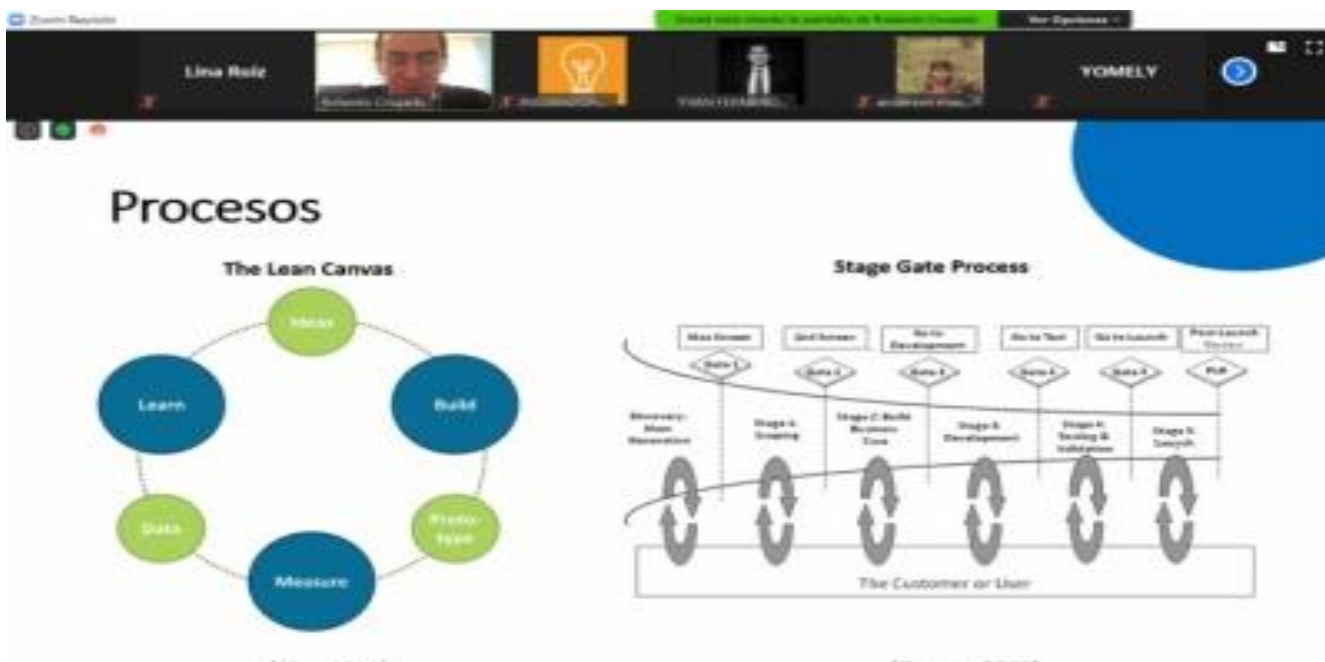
Zoom Reunión

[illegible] Ver Opciones

Lina Ruiz

Roberto Crispeda

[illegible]

YOMELY

Procesos

The Lean Canvas

Ideas

Build

Proto-type

Measure

Data

Learn

Stage Gate Process

Idea Screen

2nd Screen

Go to Development

Go to Test

Go to Launch

Post-Launch Review

Gate 1

Gate 2

Gate 3

Gate 4

Gate 5

PLR

Discovery: Idea Generation

Stage 1: Scoping

Stage 2: Build Business Case

Stage 3: Development

Stage 4: Testing & Validation

Stage 5: Launch

The Customer or User

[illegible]

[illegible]